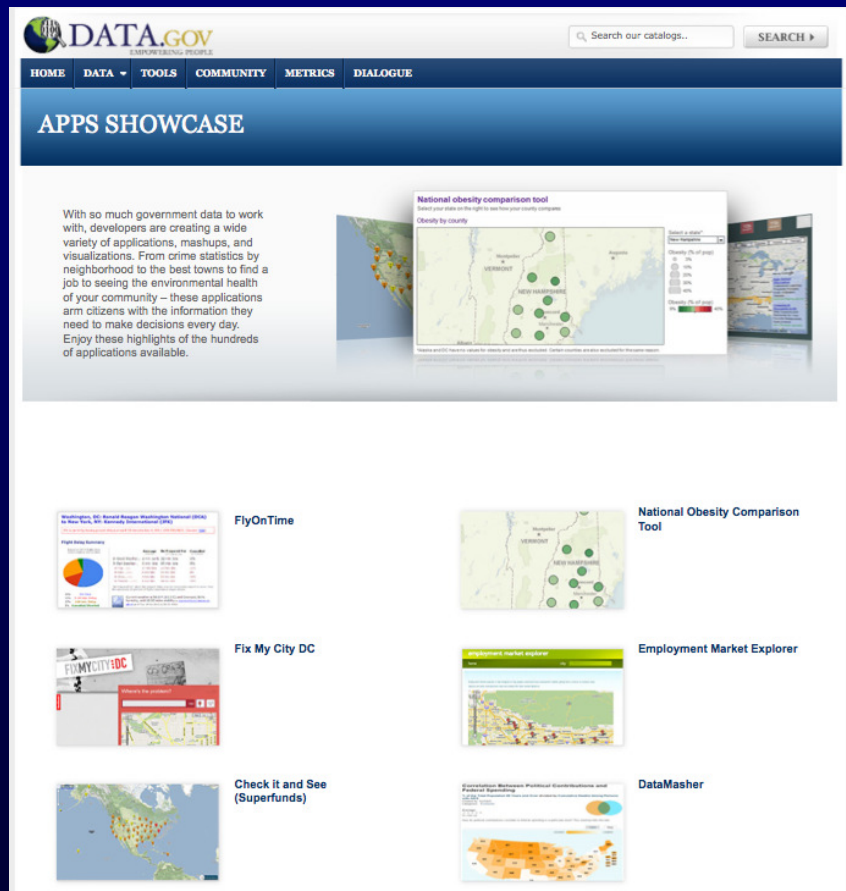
DATA.GOV
EMPOWERING PEOPLE

Search our catalogs..

SEARCH ▸

HOME DATA ▾ TOOLS COMMUNITY METRICS DIALOGUE

APPS SHOWCASE

With so much government data to work with, developers are creating a wide variety of applications, mashups, and visualizations. From crime statistics by neighborhood to the best towns to find a job to seeing the environmental health of your community – these applications arm citizens with the information they need to make decisions every day. Enjoy these highlights of the hundreds of applications available.

National obesity comparison tool

Obesity by county

VERMONT

NEW HAMPSHIRE

FlyOnTime

National Obesity Comparison Tool

Fix My City DC

Employment Market Explorer

Check it and See (Superfunds)

DataMasher